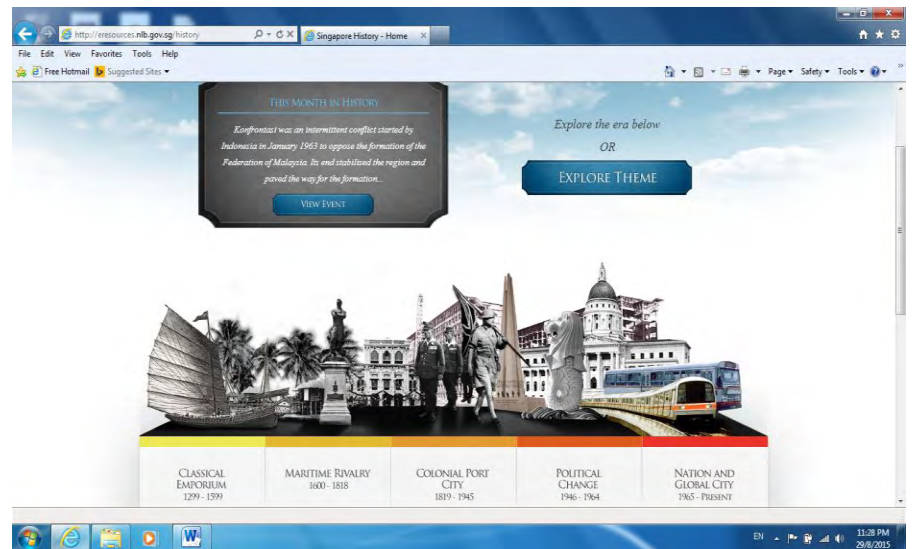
http://eresources.nlb.gov.sg/history
Singapore History - Home
File Edit View Favorites Tools Help
Free Hotmail Suggested Sites
Page Safety Tools

THIS MONTH IN HISTORY
Konfrontasi was an intermittent conflict started by Indonesia in January 1963 to oppose the formation of the Federation of Malaysia. Its end stabilised the region and paved the way for the formation...
VIEW EVENT

Explore the era below
OR
EXPLORE THEME

CLASSICAL EMPORIUM
1299 - 1599

MARITIME RIVALRY
1600 - 1818

COLONIAL PORT CITY
1819 - 1945

POLITICAL CHANGE
1946 - 1964

NATION AND GLOBAL CITY
1965 - PRESENT

EN
11:28 PM
29/8/2015